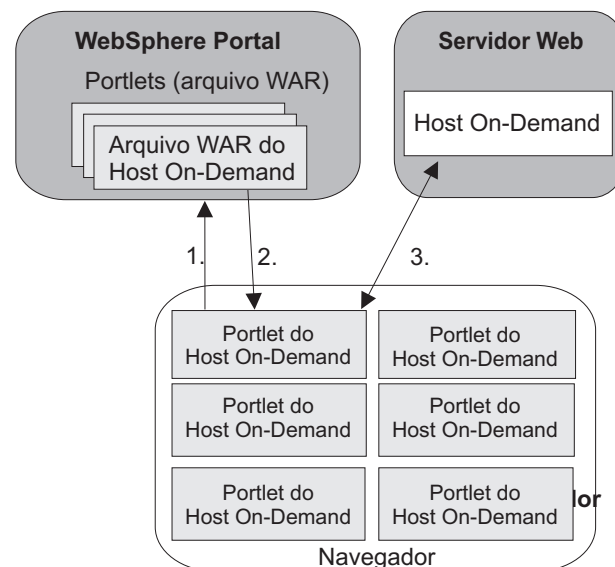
WebSphere Portal

Portlets (arquivo WAR)

Arquivo WAR do Host On-Demand

Servidor Web

Host On-Demand

1.

2.

3.

Portlet do Host On-Demand

Portlet do Host On-Demand

Portlet do Host On-Demand

Portlet do Host On-Demand

Portlet do Host On-Demand

Portlet do Host On-Demand

lor

Navegador